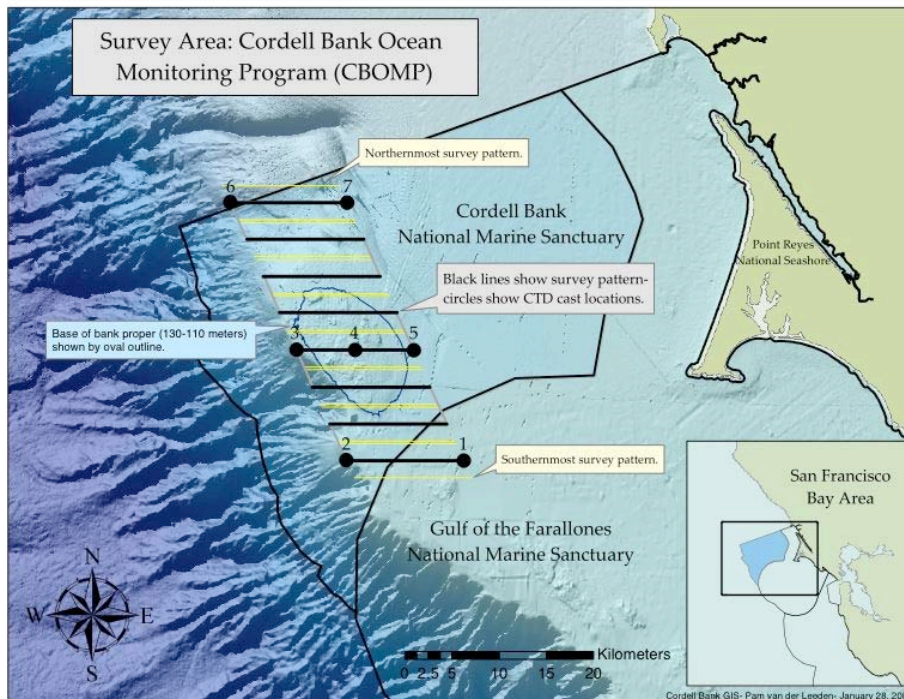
Survey Area: Cordell Bank Ocean Monitoring Program (CBOMP)

Northernmost survey pattern.

6

7

Cordell Bank National Marine Sanctuary

Point Reyes National Seashore

Black lines show survey pattern- circles show CTD cast locations.

Base of bank proper (130-110 meters) shown by oval outline.

3

4

5

2

1

Southernmost survey pattern.

San Francisco Bay Area

Gulf of the Farallones National Marine Sanctuary

N

W

E

S

Kilometers

0 2.5 5 10 15 20

Cordell Bank GIS- Pam van der Leeden- January 28, 20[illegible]